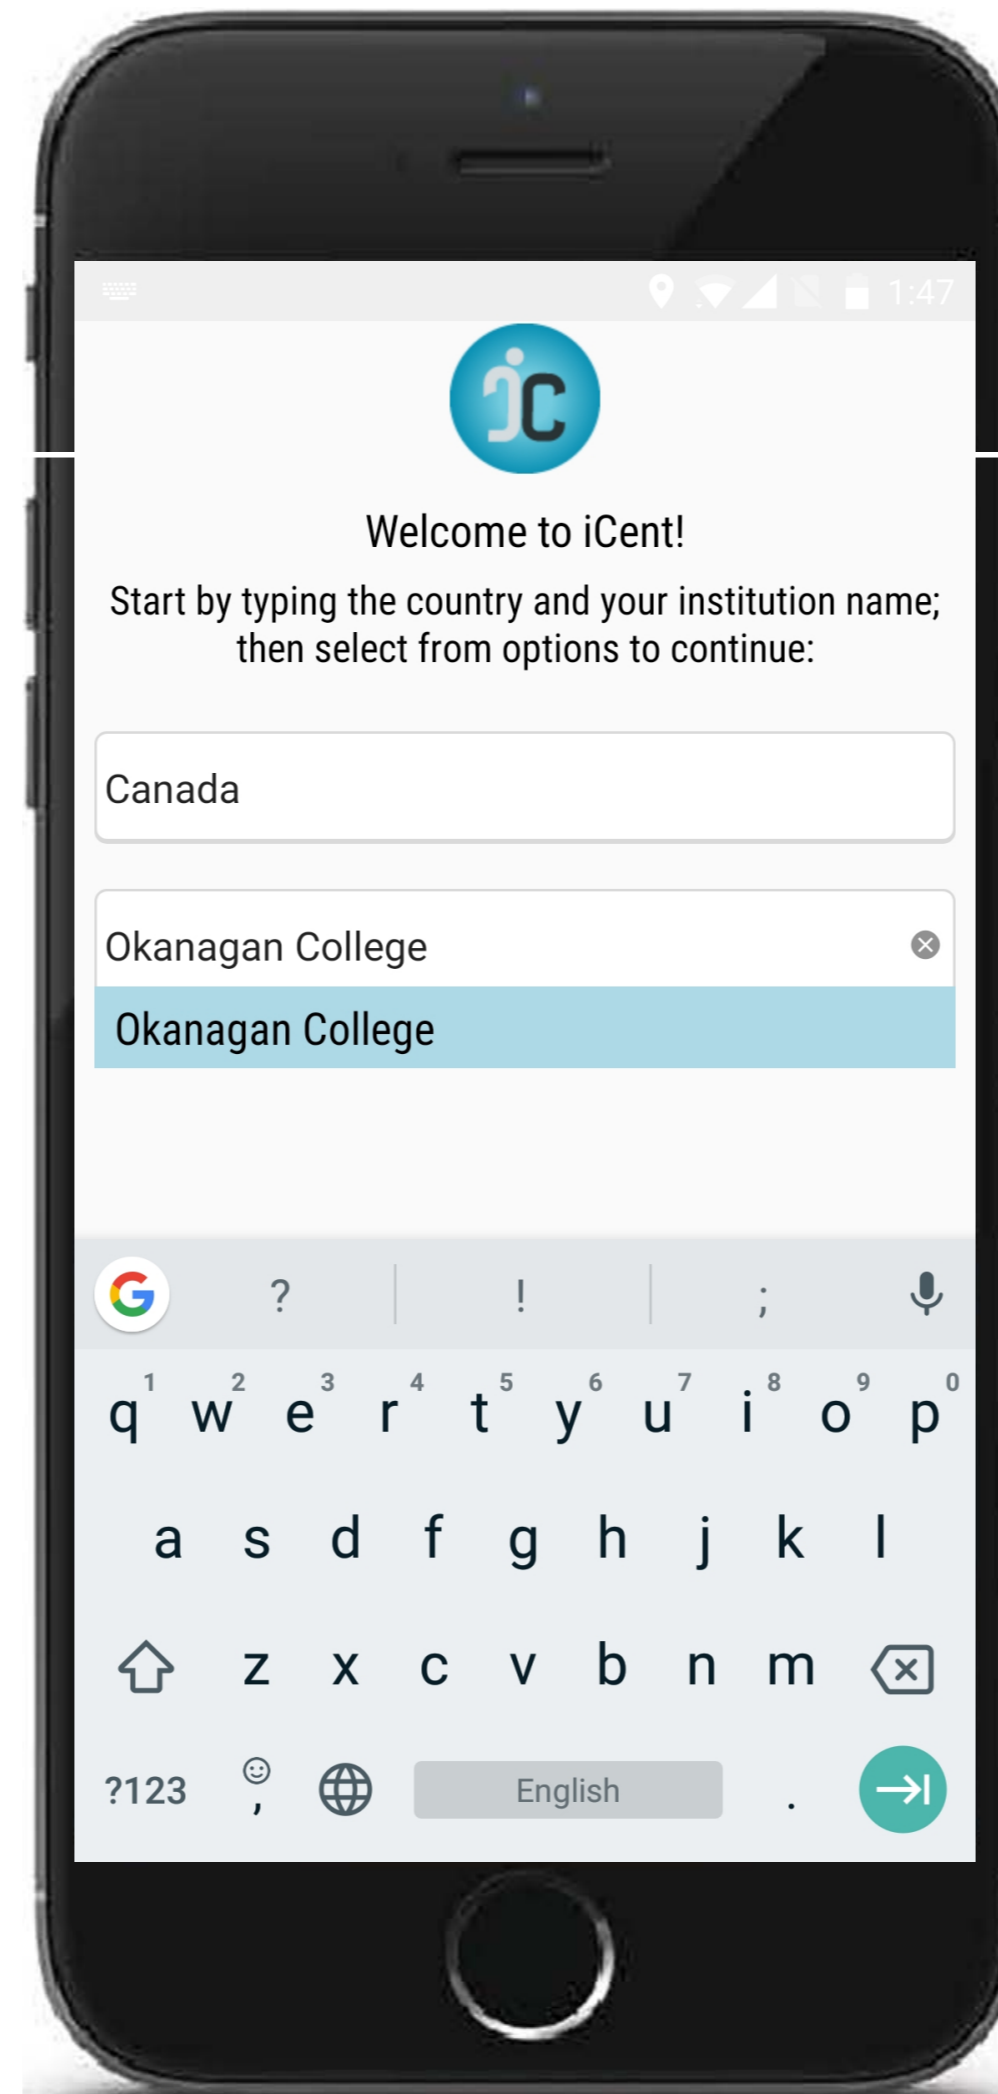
1:47

iC

Welcome to iCent!

Start by typing the country and your institution name; then select from options to continue:

Canada

Okanagan College

Okanagan College

G ? ! ;

1 2 3 4 5 6 7 8 9 0
q w e r t y u i o p

a s d f g h j k l

z x c v b n m

?123 , English .